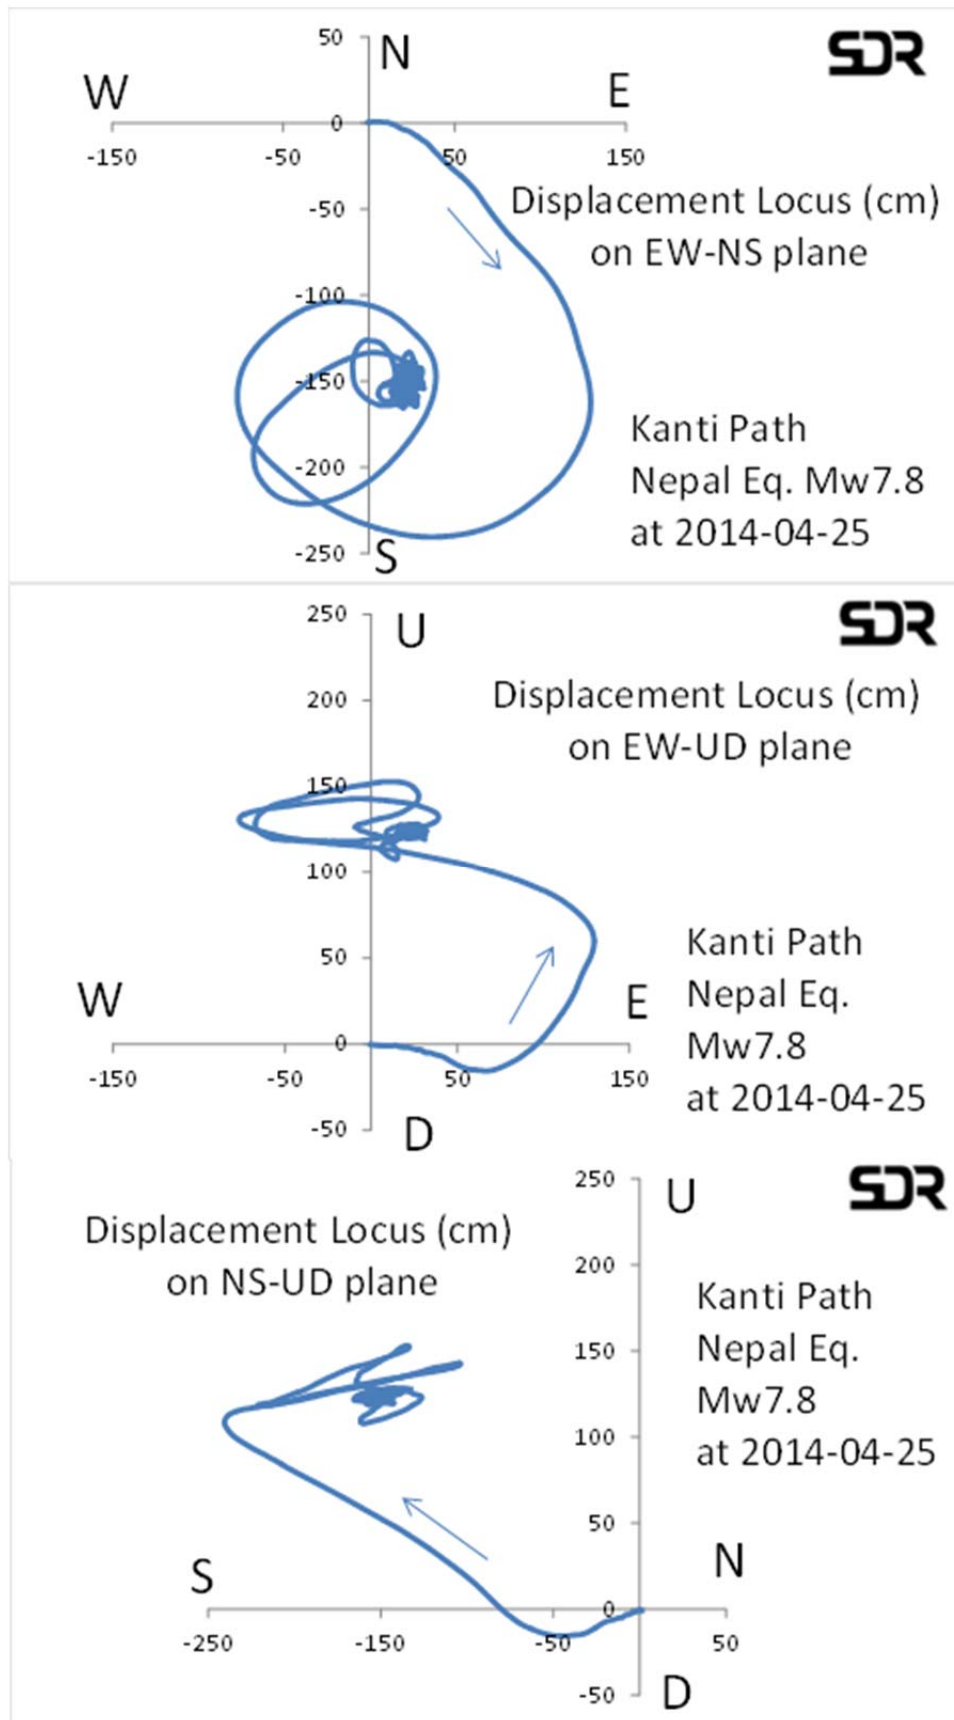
50 N SDR
W E
0
-150 -50 50 150
-50 Displacement Locus (cm) on EW-NS plane
-100
-150
Kanti Path Nepal Eq. Mw7.8 at 2014-04-25
-200
-250 S

250 U SDR
200 Displacement Locus (cm) on EW-UD plane
150
100
50 Kanti Path Nepal Eq. Mw7.8 at 2014-04-25
W E
0
-150 -50 50 150
-50 D

250 U SDR
Displacement Locus (cm) on NS-UD plane
200
Kanti Path Nepal Eq. Mw7.8 at 2014-04-25
150
100
50
S N
0
-250 -150 -50 50
-50 D